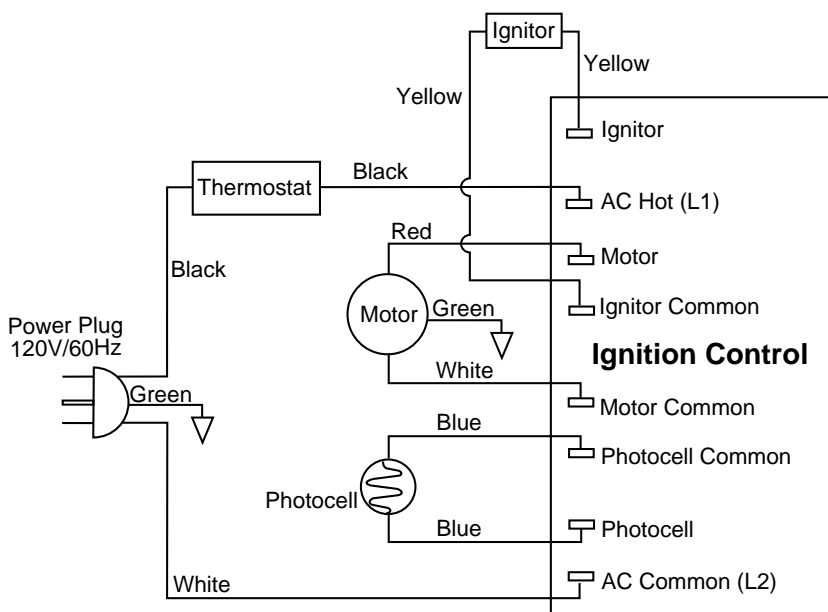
Ignitor

Yellow

Yellow

Ignitor

Thermostat

Black

AC Hot (L1)

Red

Motor

Black

Ignitor Common

Motor

Green

Power Plug
120V/60Hz

Ignition Control

White

Green

Motor Common

Blue

Photocell Common

Photocell

Blue

Photocell

White

AC Common (L2)